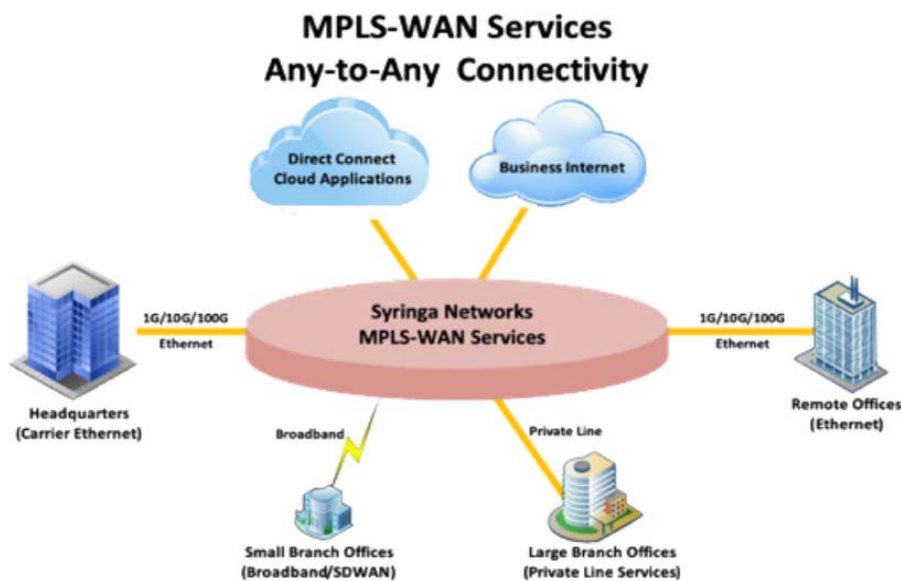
MPLS-WAN Services
Any-to-Any Connectivity

Direct Connect Cloud Applications

Business Internet

1G/10G/100G
Ethernet

Syringa Networks
MPLS-WAN Services

1G/10G/100G
Ethernet

Headquarters
(Carrier Ethernet)

Broadband

Private Line

Remote Offices
(Ethernet)

Small Branch Offices
(Broadband/SDWAN)

Large Branch Offices
(Private Line Services)